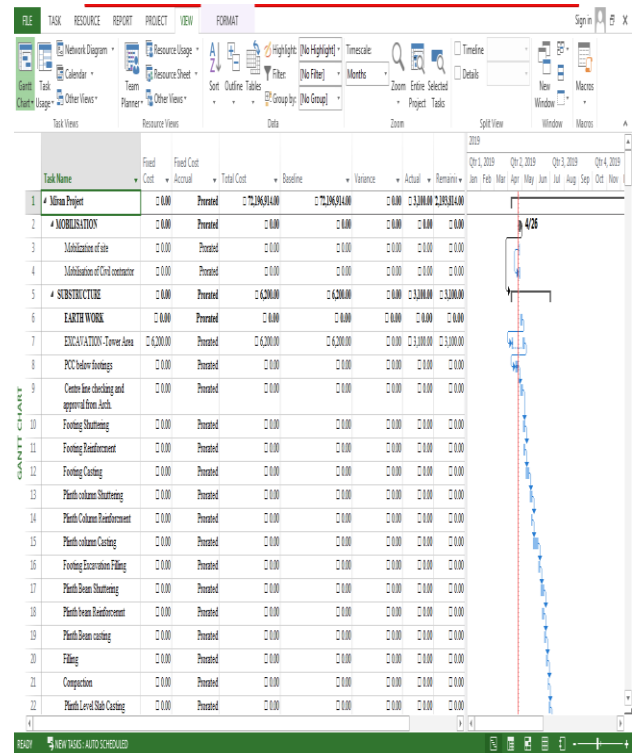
FILE TASK RESOURCE REPORT PROJECT VIEW FORMAT

Sign in

Gantt Chart · Task Usage · Network Diagram · Calendar · Other Views · Team Planner · Resource Usage · Resource Sheet · Other Views · Sort · Outline · Tables · Highlight: [No Highlight] · Filter: [No Filter] · Group by: [No Group] · Timescale: Months · Zoom · Entire Project · Selected Tasks · Timeline · Details · New Window · Macros

Task Views · Resource Views · Data · Zoom · Split View · Window · Macros

GANTT CHART

| | Task Name | Fixed Cost | Fixed Cost Accrual | Total Cost | Baseline | Variance | Actual | Remaining |
|---|---|---|---|---|---|---|---|---|
| 1 | Miran Project | 0.00 | Prorated | 72,196,914.00 | 72,196,914.00 | 0.00 | 3,100.00 | 2,193,814.00 |
| 2 | MOBILISATION | 0.00 | Prorated | 0.00 | 0.00 | 0.00 | 0.00 | 0.00 |
| 3 | Mobilization of site | 0.00 | Prorated | 0.00 | 0.00 | 0.00 | 0.00 | 0.00 |
| 4 | Mobilisation of Civil contractor | 0.00 | Prorated | 0.00 | 0.00 | 0.00 | 0.00 | 0.00 |
| 5 | SUBSTRUCTURE | 0.00 | Prorated | 6,200.00 | 6,200.00 | 0.00 | 3,100.00 | 3,100.00 |
| 6 | EARTH WORK | 0.00 | Prorated | 0.00 | 0.00 | 0.00 | 0.00 | 0.00 |
| 7 | EXCAVATION -Tower Area | 6,200.00 | Prorated | 6,200.00 | 6,200.00 | 0.00 | 3,100.00 | 3,100.00 |
| 8 | PCC below footings | 0.00 | Prorated | 0.00 | 0.00 | 0.00 | 0.00 | 0.00 |
| 9 | Centre line checking and approval from Arch. | 0.00 | Prorated | 0.00 | 0.00 | 0.00 | 0.00 | 0.00 |
| 10 | Footing Shuttering | 0.00 | Prorated | 0.00 | 0.00 | 0.00 | 0.00 | 0.00 |
| 11 | Footing Reinforcement | 0.00 | Prorated | 0.00 | 0.00 | 0.00 | 0.00 | 0.00 |
| 12 | Footing Casting | 0.00 | Prorated | 0.00 | 0.00 | 0.00 | 0.00 | 0.00 |
| 13 | Plinth column Shuttering | 0.00 | Prorated | 0.00 | 0.00 | 0.00 | 0.00 | 0.00 |
| 14 | Plinth Column Reinforcement | 0.00 | Prorated | 0.00 | 0.00 | 0.00 | 0.00 | 0.00 |
| 15 | Plinth column Casting | 0.00 | Prorated | 0.00 | 0.00 | 0.00 | 0.00 | 0.00 |
| 16 | Footing Excavation Filling | 0.00 | Prorated | 0.00 | 0.00 | 0.00 | 0.00 | 0.00 |
| 17 | Plinth Beam Shuttering | 0.00 | Prorated | 0.00 | 0.00 | 0.00 | 0.00 | 0.00 |
| 18 | Plinth beam Reinforcement | 0.00 | Prorated | 0.00 | 0.00 | 0.00 | 0.00 | 0.00 |
| 19 | Plinth Beam casting | 0.00 | Prorated | 0.00 | 0.00 | 0.00 | 0.00 | 0.00 |
| 20 | Filling | 0.00 | Prorated | 0.00 | 0.00 | 0.00 | 0.00 | 0.00 |
| 21 | Compaction | 0.00 | Prorated | 0.00 | 0.00 | 0.00 | 0.00 | 0.00 |
| 22 | Plinth Level Slab Casting | 0.00 | Prorated | 0.00 | 0.00 | 0.00 | 0.00 | 0.00 |

2019
Qtr 1, 2019 Qtr 2, 2019 Qtr 3, 2019 Qtr 4, 2019
Jan Feb Mar Apr May Jun Jul Aug Sep Oct Nov

4/26

READY NEW TASKS : AUTO SCHEDULED